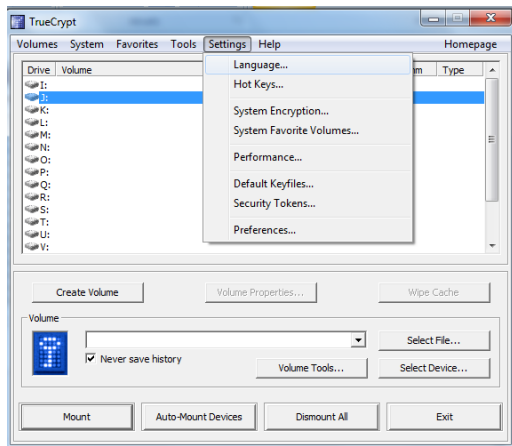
TrueCrypt

Volumes System Favorites Tools Settings Help Homepage

Drive Volume m Type
I:
J:
K:
L:
M:
N:
O:
P:
Q:
R:
S:
T:
U:
V:

Language...
Hot Keys...
System Encryption...
System Favorite Volumes...
Performance...
Default Keyfiles...
Security Tokens...
Preferences...

Create Volume
Volume Properties...
Wipe Cache

Volume
Never save history
Select File...
Volume Tools...
Select Device...

Mount
Auto-Mount Devices
Dismount All
Exit